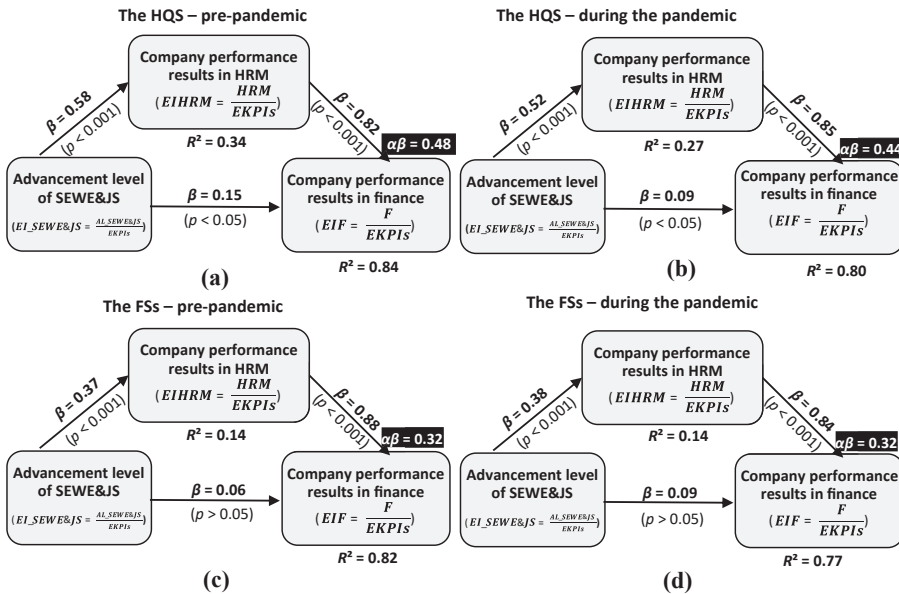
The HQS – pre-pandemic

Company performance results in HRM
$(EIHRM = \frac{HRM}{EKPIs})$

$R^2$ = 0.34

β = 0.58
($p$ < 0.001)

β = 0.82
($p$ < 0.001)

αβ = 0.48

Advancement level of SEWE&JS
$(EI\_SEWE\&JS = \frac{AL\_SEWE\&JS}{EKPIs})$

β = 0.15
($p$ < 0.05)

Company performance results in finance
$(EIF = \frac{F}{EKPIs})$

$R^2$ = 0.84

(a)

The HQS – during the pandemic

Company performance results in HRM
$(EIHRM = \frac{HRM}{EKPIs})$

$R^2$ = 0.27

β = 0.52
($p$ < 0.001)

β = 0.85
($p$ < 0.001)

αβ = 0.44

Advancement level of SEWE&JS
$(EI\_SEWE\&JS = \frac{AL\_SEWE\&JS}{EKPIs})$

β = 0.09
($p$ < 0.05)

Company performance results in finance
$(EIF = \frac{F}{EKPIs})$

$R^2$ = 0.80

(b)

The FSs – pre-pandemic

Company performance results in HRM
$(EIHRM = \frac{HRM}{EKPIs})$

$R^2$ = 0.14

β = 0.37
($p$ < 0.001)

β = 0.88
($p$ < 0.001)

αβ = 0.32

Advancement level of SEWE&JS
$(EI\_SEWE\&JS = \frac{AL\_SEWE\&JS}{EKPIs})$

β = 0.06
($p$ > 0.05)

Company performance results in finance
$(EIF = \frac{F}{EKPIs})$

$R^2$ = 0.82

(c)

The FSs – during the pandemic

Company performance results in HRM
$(EIHRM = \frac{HRM}{EKPIs})$

$R^2$ = 0.14

β = 0.38
($p$ < 0.001)

β = 0.84
($p$ < 0.001)

αβ = 0.32

Advancement level of SEWE&JS
$(EI\_SEWE\&JS = \frac{AL\_SEWE\&JS}{EKPIs})$

β = 0.09
($p$ > 0.05)

Company performance results in finance
$(EIF = \frac{F}{EKPIs})$

$R^2$ = 0.77

(d)